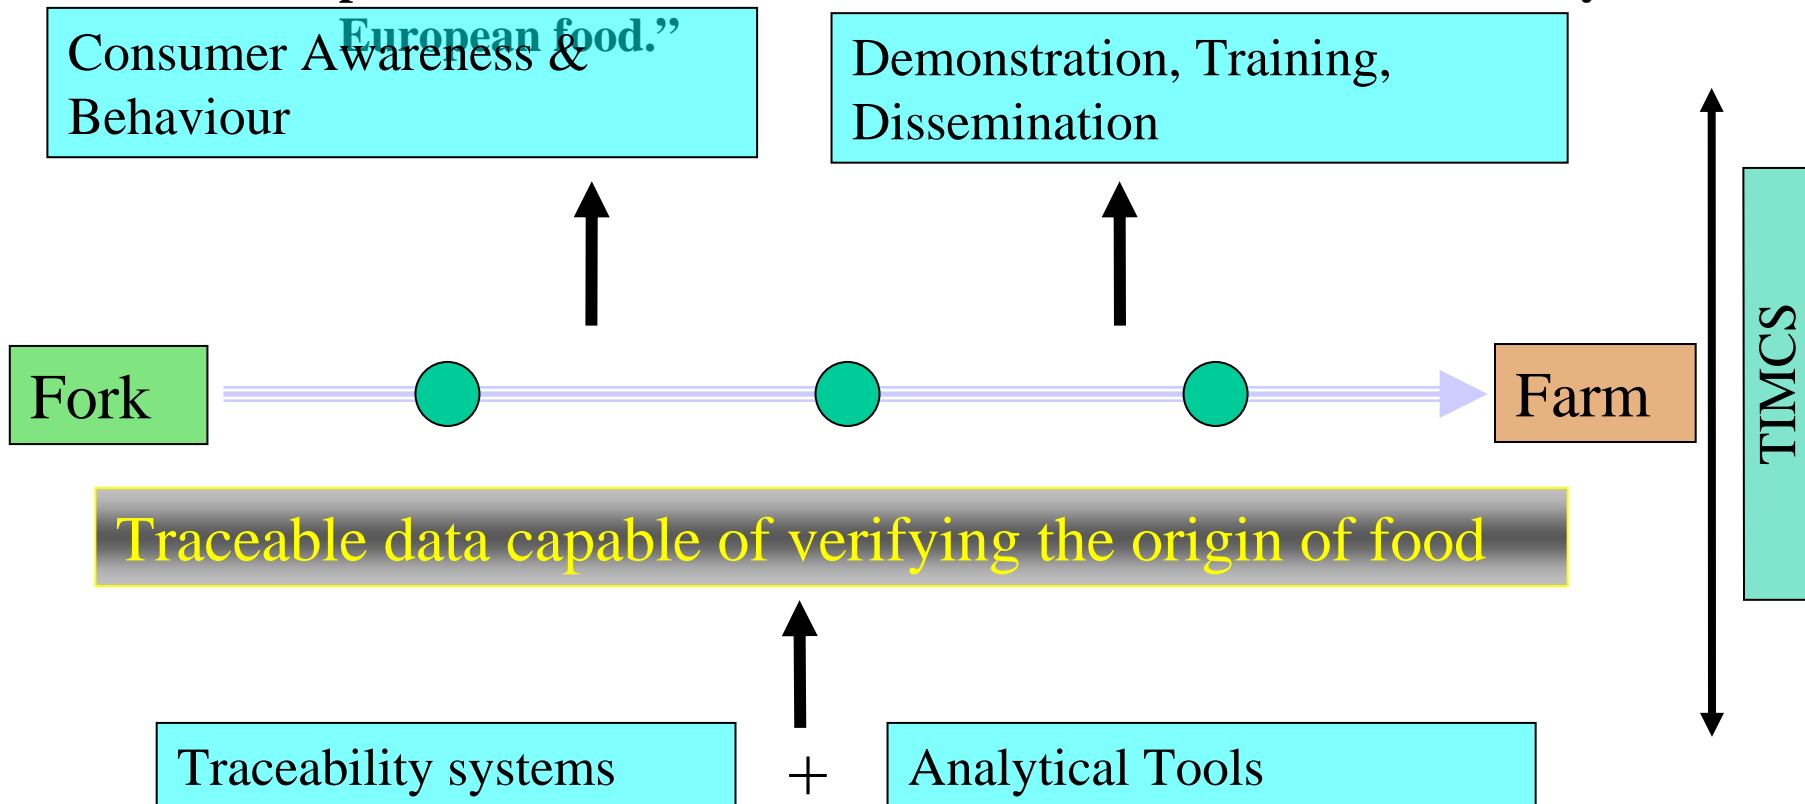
European food.”

Consumer Awareness & Behaviour

Demonstration, Training, Dissemination

TIMCS

Fork

Farm

Traceable data capable of verifying the origin of food

Traceability systems

+

Analytical Tools